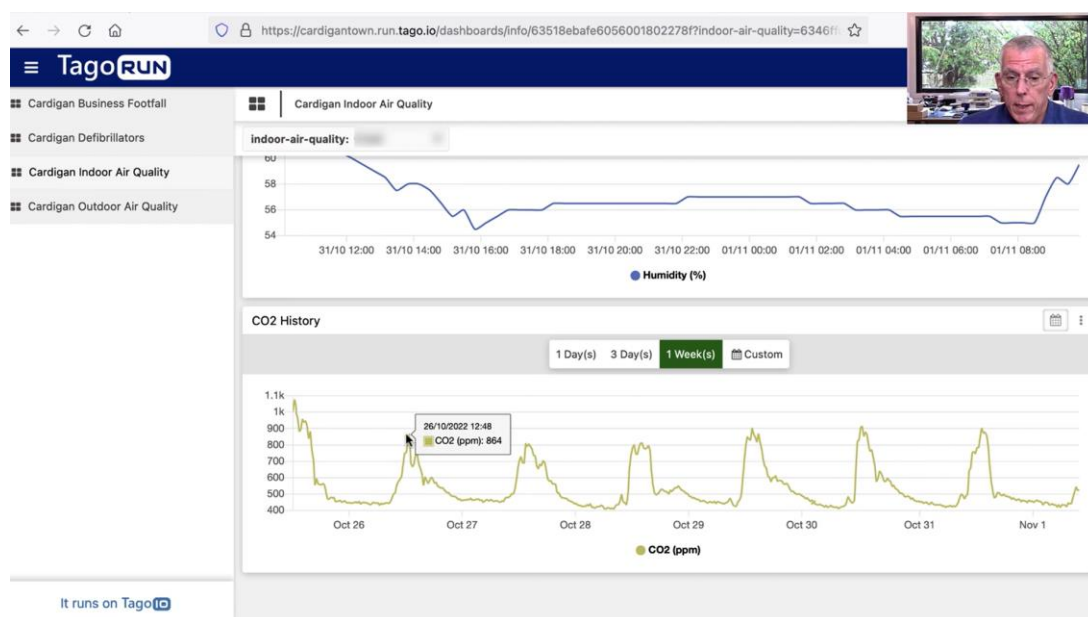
https://cardigantown.run.tago.io/dashboards/info/63518ebafe6056001802278f?indoor-air-quality=6346f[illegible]

TagoRUN

Cardigan Business Footfall
Cardigan Defibrillators
Cardigan Indoor Air Quality
Cardigan Outdoor Air Quality

It runs on TagoIO

Cardigan Indoor Air Quality

indoor-air-quality: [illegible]

60
58
56
54
31/10 12:00 31/10 14:00 31/10 16:00 31/10 18:00 31/10 20:00 31/10 22:00 01/11 00:00 01/11 02:00 01/11 04:00 01/11 06:00 01/11 08:00

Humidity (%)

CO2 History

1 Day(s) 3 Day(s) 1 Week(s) Custom

1.1k
1k
900
800
700
600
500
400

26/10/2022 12:48
CO2 (ppm): 864

Oct 26 Oct 27 Oct 28 Oct 29 Oct 30 Oct 31 Nov 1

CO2 (ppm)